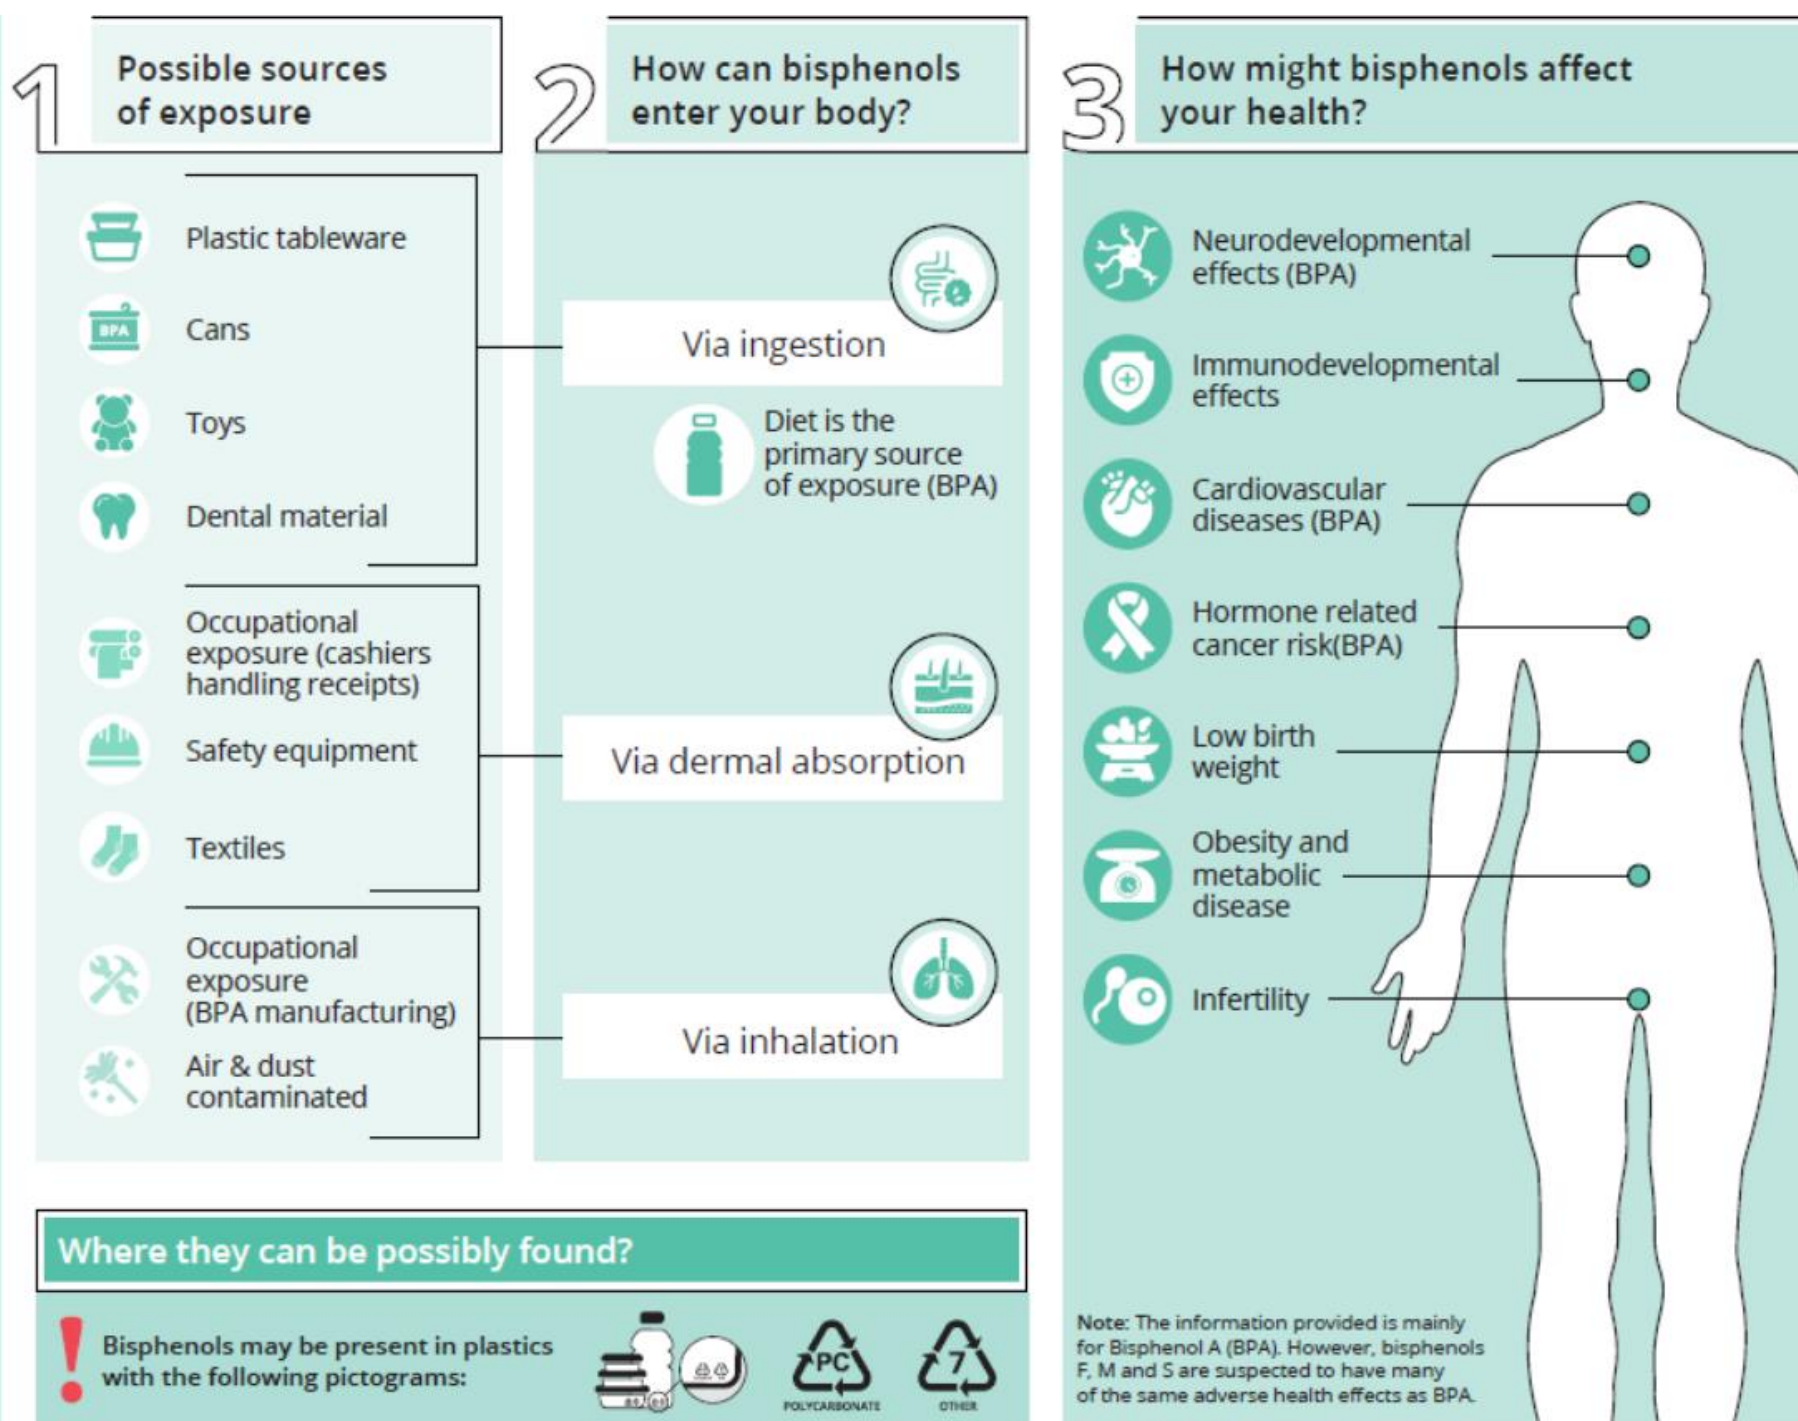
1 Possible sources of exposure

Plastic tableware

BPA

Cans

Toys

Dental material

Occupational exposure (cashiers handling receipts)

Safety equipment

Textiles

Occupational exposure (BPA manufacturing)

Air & dust contaminated

2 How can bisphenols enter your body?

Via ingestion

Diet is the primary source of exposure (BPA)

Via dermal absorption

Via inhalation

3 How might bisphenols affect your health?

Neurodevelopmental effects (BPA)

Immunodevelopmental effects

Cardiovascular diseases (BPA)

Hormone related cancer risk(BPA)

Low birth weight

Obesity and metabolic disease

Infertility

Where they can be possibly found?

Bisphenols may be present in plastics with the following pictograms:

PC
POLYCARBONATE

7
OTHER

Note: The information provided is mainly for Bisphenol A (BPA). However, bisphenols F, M and S are suspected to have many of the same adverse health effects as BPA.